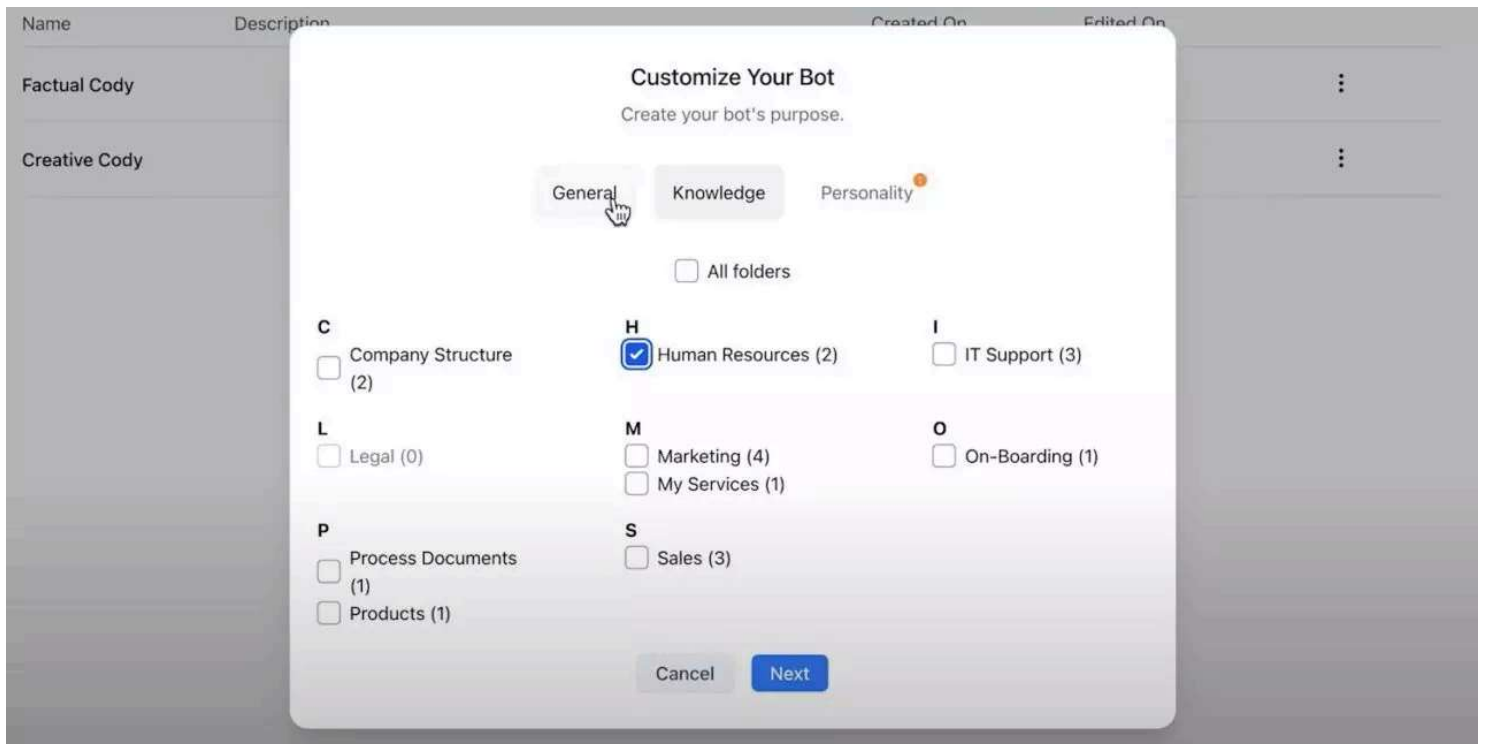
| Name | Description | Created On | Edited On |
|---|---|---|---|
| Factual Cody | | | |
| Creative Cody | | | |

Customize Your Bot

Create your bot's purpose.

General Knowledge Personality

All folders

C
Company Structure (2)

H
Human Resources (2)

I
IT Support (3)

L
Legal (0)

M
Marketing (4)
My Services (1)

O
On-Boarding (1)

P
Process Documents (1)
Products (1)

S
Sales (3)

Cancel Next